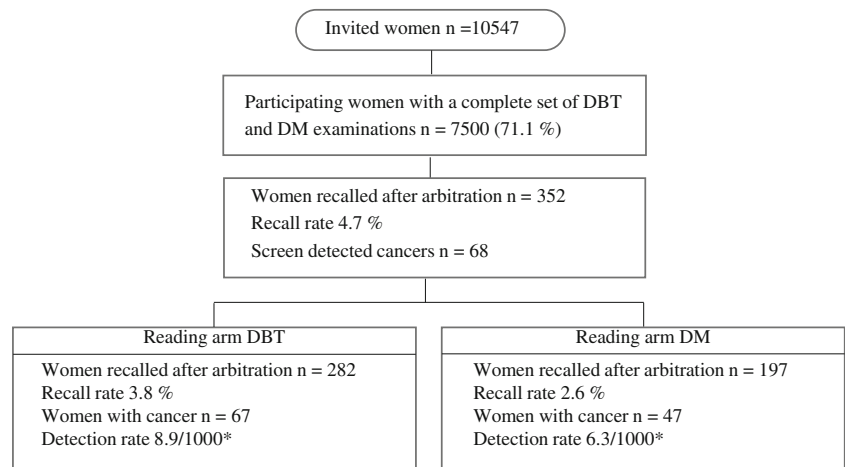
Invited women n =10547

Participating women with a complete set of DBT and DM examinations n = 7500 (71.1 %)

Women recalled after arbitration n = 352
Recall rate 4.7 %
Screen detected cancers n = 68

Reading arm DBT
Women recalled after arbitration n = 282
Recall rate 3.8 %
Women with cancer n = 67
Detection rate 8.9/1000*

Reading arm DM
Women recalled after arbitration n = 197
Recall rate 2.6 %
Women with cancer n = 47
Detection rate 6.3/1000*